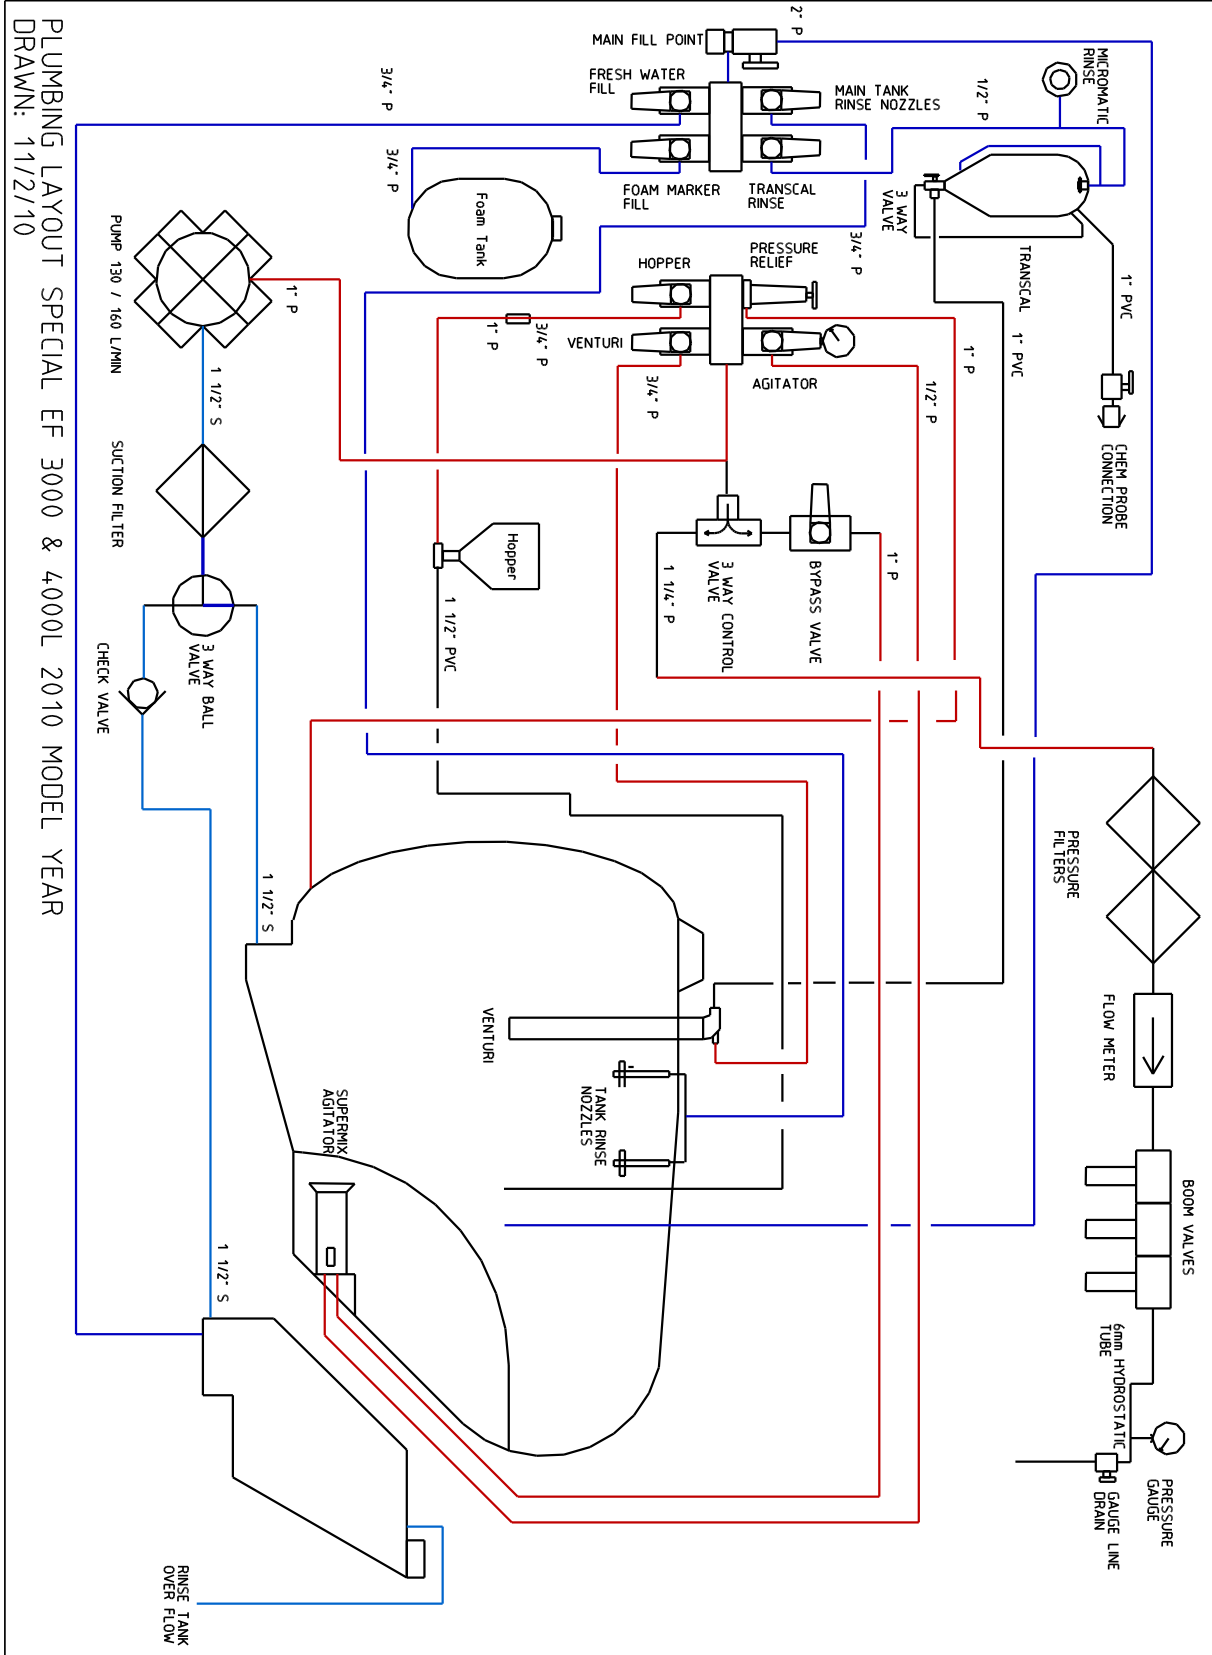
PLUMBING LAYOUT SPECIAL EF 3000 & 4000L 2010 MODEL YEAR
DRAWN: 11/2/10

MAIN FILL POINT
2" P
FRESH WATER FILL
MAIN TANK RINSE NOZZLES
MICROMATIC RINSE
1/2" P
3/4" P
3/4" P
FOAM MARKER FILL
TRANSCAL RINSE
3 WAY VALVE
Foam Tank
3/4" P
HOPPER
PRESSURE RELIEF
TRANSCAL
1" PVC
1" P
1" P
3/4" P
VENTURI
AGITATOR
1" P
1" PVC
3/4" P
1/2" P
CHEM PROBE CONNECTION
PUMP 130 / 160 L/MIN
1 1/2" S
SUCTION FILTER
Hopper
3 WAY CONTROL VALVE
BYPASS VALVE
1" P
1 1/4" P
1 1/2" PVC
3 WAY BALL VALVE
CHECK VALVE
PRESSURE FILTERS
1 1/2" S
VENTURI
FLOW METER
SUPERMIX AGITATOR
TANK RINSE NOZZLES
BOOM VALVES
1 1/2" S
6mm HYDROSTATIC TUBE
PRESSURE GAUGE
GAUGE LINE DRAIN
RINSE TANK OVER FLOW